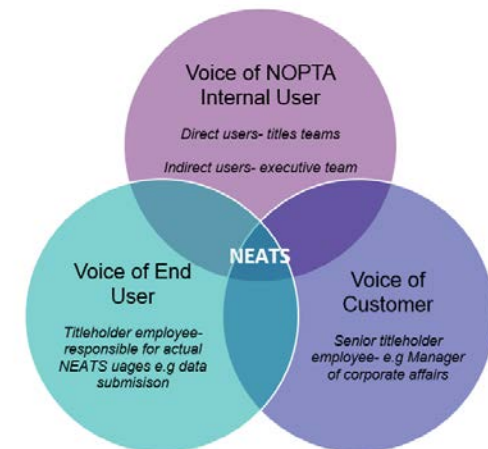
Voice of NOPTA Internal User

Direct users- titles teams

Indirect users- executive team

NEATS

Voice of End User

Titleholder employee- responsible for actual NEATS uages e.g data submisison

Voice of Customer

Senior titleholder employee- e.g Manager of corporate affairs